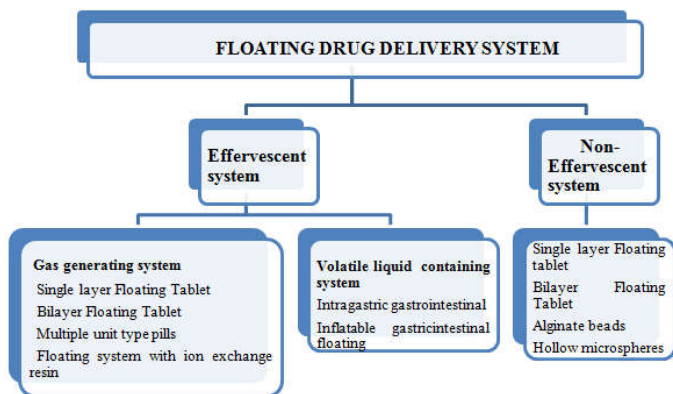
FLOATING DRUG DELIVERY SYSTEM

Effervescent system

Non-Effervescent system

Gas generating system
Single layer Floating Tablet
Bilayer Floating Tablet
Multiple unit type pills
Floating system with ion exchange resin

Volatile liquid containing system
Intragastric gastrointestinal
Inflatable gastricintestinal floating

Single layer Floating tablet
Bilayer Floating Tablet
Alginate beads
Hollow microspheres